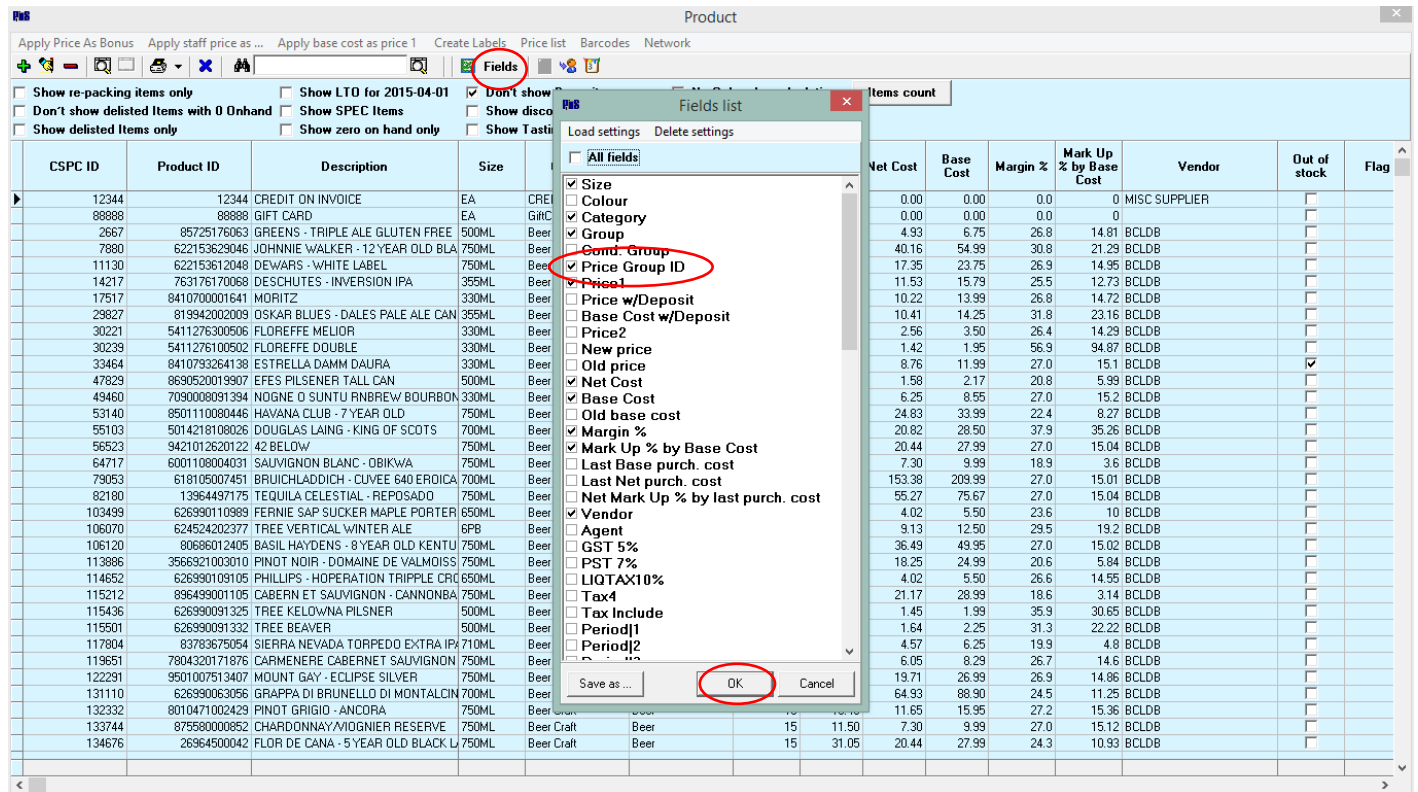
Product

Apply Price As Bonus Apply staff price as ... Apply base cost as price 1 Create Labels Price list Barcodes Network

Fields

Show re-packing items only
Don't show delisted Items with 0 Onhand
Show delisted Items only
Show LTO for 2015-04-01
Show SPEC Items
Show zero on hand only
Don't show
Show disco
Show Tasti
Items count

| CSPC ID | Product ID | Description | Size | | Net Cost | Base Cost | Margin % | Mark Up % by Base Cost | Vendor | Out of stock | Flag |
|---|---|---|---|---|---|---|---|---|---|---|---|
| 12344 | 12344 | CREDIT ON INVOICE | EA | CRE | 0.00 | 0.00 | 0.0 | 0 | MISC SUPPLIER | | |
| 88888 | 88888 | GIFT CARD | EA | GiftC | 0.00 | 0.00 | 0.0 | 0 | | | |
| 2667 | 85725176063 | GREENS - TRIPLE ALE GLUTEN FREE | 500ML | Beer | 4.93 | 6.75 | 26.8 | 14.81 | BCLDB | | |
| 7880 | 622153629046 | JOHNNIE WALKER - 12 YEAR OLD BLA | 750ML | Beer | 40.16 | 54.99 | 30.8 | 21.29 | BCLDB | | |
| 11130 | 622153612048 | DEWARS - WHITE LABEL | 750ML | Beer | 17.35 | 23.75 | 26.9 | 14.95 | BCLDB | | |
| 14217 | 763176170068 | DESCHUTES - INVERSION IPA | 355ML | Beer | 11.53 | 15.79 | 25.5 | 12.73 | BCLDB | | |
| 17517 | 8410700001641 | MORITZ | 330ML | Beer | 10.22 | 13.99 | 26.8 | 14.72 | BCLDB | | |
| 29827 | 819942002009 | OSKAR BLUES - DALES PALE ALE CAN | 355ML | Beer | 10.41 | 14.25 | 31.8 | 23.16 | BCLDB | | |
| 30221 | 5411276300506 | FLOREFFE MELIOR | 330ML | Beer | 2.56 | 3.50 | 26.4 | 14.29 | BCLDB | | |
| 30239 | 5411276100502 | FLOREFFE DOUBLE | 330ML | Beer | 1.42 | 1.95 | 56.9 | 94.87 | BCLDB | | |
| 33464 | 8410793264138 | ESTRELLA DAMM DAURA | 330ML | Beer | 8.76 | 11.99 | 27.0 | 15.1 | BCLDB | ☑ | |
| 47829 | 8690520019907 | EFES PILSENER TALL CAN | 500ML | Beer | 1.58 | 2.17 | 20.8 | 5.99 | BCLDB | | |
| 49460 | 7090008091394 | NOGNE O SUNTU RNBREW BOURBON | 330ML | Beer | 6.25 | 8.55 | 27.0 | 15.2 | BCLDB | | |
| 53140 | 8501110080446 | HAVANA CLUB - 7 YEAR OLD | 750ML | Beer | 24.83 | 33.99 | 22.4 | 8.27 | BCLDB | | |
| 55103 | 5014218108026 | DOUGLAS LAING - KING OF SCOTS | 700ML | Beer | 20.82 | 28.50 | 37.9 | 35.26 | BCLDB | | |
| 56523 | 9421012620122 | 42 BELOW | 750ML | Beer | 20.44 | 27.99 | 27.0 | 15.04 | BCLDB | | |
| 64717 | 6001108004031 | SAUVIGNON BLANC - OBIKWA | 750ML | Beer | 7.30 | 9.99 | 18.9 | 3.6 | BCLDB | | |
| 79053 | 618105007451 | BRUICHLADDICH - CUVEE 640 EROICA | 700ML | Beer | 153.38 | 209.99 | 27.0 | 15.01 | BCLDB | | |
| 82180 | 13964497175 | TEQUILA CELESTIAL - REPOSADO | 750ML | Beer | 55.27 | 75.67 | 27.0 | 15.04 | BCLDB | | |
| 103499 | 626990110989 | FERNIE SAP SUCKER MAPLE PORTER | 650ML | Beer | 4.02 | 5.50 | 23.6 | 10 | BCLDB | | |
| 106070 | 624524202377 | TREE VERTICAL WINTER ALE | 6PB | Beer | 9.13 | 12.50 | 29.5 | 19.2 | BCLDB | | |
| 106120 | 80686012405 | BASIL HAYDENS - 8 YEAR OLD KENTU | 750ML | Beer | 36.49 | 49.95 | 27.0 | 15.02 | BCLDB | | |
| 113886 | 3566921003010 | PINOT NOIR - DOMAINE DE VALMOISS | 750ML | Beer | 18.25 | 24.99 | 20.6 | 5.84 | BCLDB | | |
| 114652 | 626990109105 | PHILLIPS - HOPERATION TRIPPLE CR | 650ML | Beer | 4.02 | 5.50 | 26.6 | 14.55 | BCLDB | | |
| 115212 | 896499001105 | CABERN ET SAUVIGNON - CANNONBA | 750ML | Beer | 21.17 | 28.99 | 18.6 | 3.14 | BCLDB | | |
| 115436 | 626990091325 | TREE KELOWNA PILSNER | 500ML | Beer | 1.45 | 1.99 | 35.9 | 30.65 | BCLDB | | |
| 115501 | 626990091332 | TREE BEAVER | 500ML | Beer | 1.64 | 2.25 | 31.3 | 22.22 | BCLDB | | |
| 117804 | 83783675054 | SIERRA NEVADA TORPEDO EXTRA IP | 710ML | Beer | 4.57 | 6.25 | 19.9 | 4.8 | BCLDB | | |
| 119651 | 7804320171876 | CARMENERE CABERNET SAUVIGNON | 750ML | Beer | 6.05 | 8.29 | 26.7 | 14.6 | BCLDB | | |
| 122291 | 9501007513407 | MOUNT GAY - ECLIPSE SILVER | 750ML | Beer | 19.71 | 26.99 | 26.9 | 14.86 | BCLDB | | |
| 131110 | 626990063056 | GRAPPA DI BRUNELLO DI MONTALCIN | 700ML | Beer | 64.93 | 88.90 | 24.5 | 11.25 | BCLDB | | |
| 132332 | 8010471002429 | PINOT GRIGIO - ANCORA | 750ML | Beer Craft | 11.65 | 15.95 | 27.2 | 15.36 | BCLDB | | |
| 133744 | 875580000852 | CHARDONNAY/VIOGNIER RESERVE | 750ML | Beer Craft Beer 15 11.50 | 7.30 | 9.99 | 27.0 | 15.12 | BCLDB | | |
| 134676 | 26964500042 | FLOR DE CANA - 5 YEAR OLD BLACK L | 750ML | Beer Craft Beer 15 31.05 | 20.44 | 27.99 | 24.3 | 10.93 | BCLDB | | |

Fields list
Load settings Delete settings
☐ All fields
☑ Size
☐ Colour
☑ Category
☑ Group
☐ Cond. Group
☑ Price Group ID
☑ Price1
☐ Price w/Deposit
☐ Base Cost w/Deposit
☐ Price2
☐ New price
☐ Old price
☑ Net Cost
☑ Base Cost
☐ Old base cost
☑ Margin %
☑ Mark Up % by Base Cost
☐ Last Base purch. cost
☐ Last Net purch. cost
☐ Net Mark Up % by last purch. cost
☑ Vendor
☐ Agent
☐ GST 5%
☐ PST 7%
☐ LIQTAX10%
☐ Tax4
☐ Tax Include
☐ Period|1
☐ Period|2
Save as ... OK Cancel